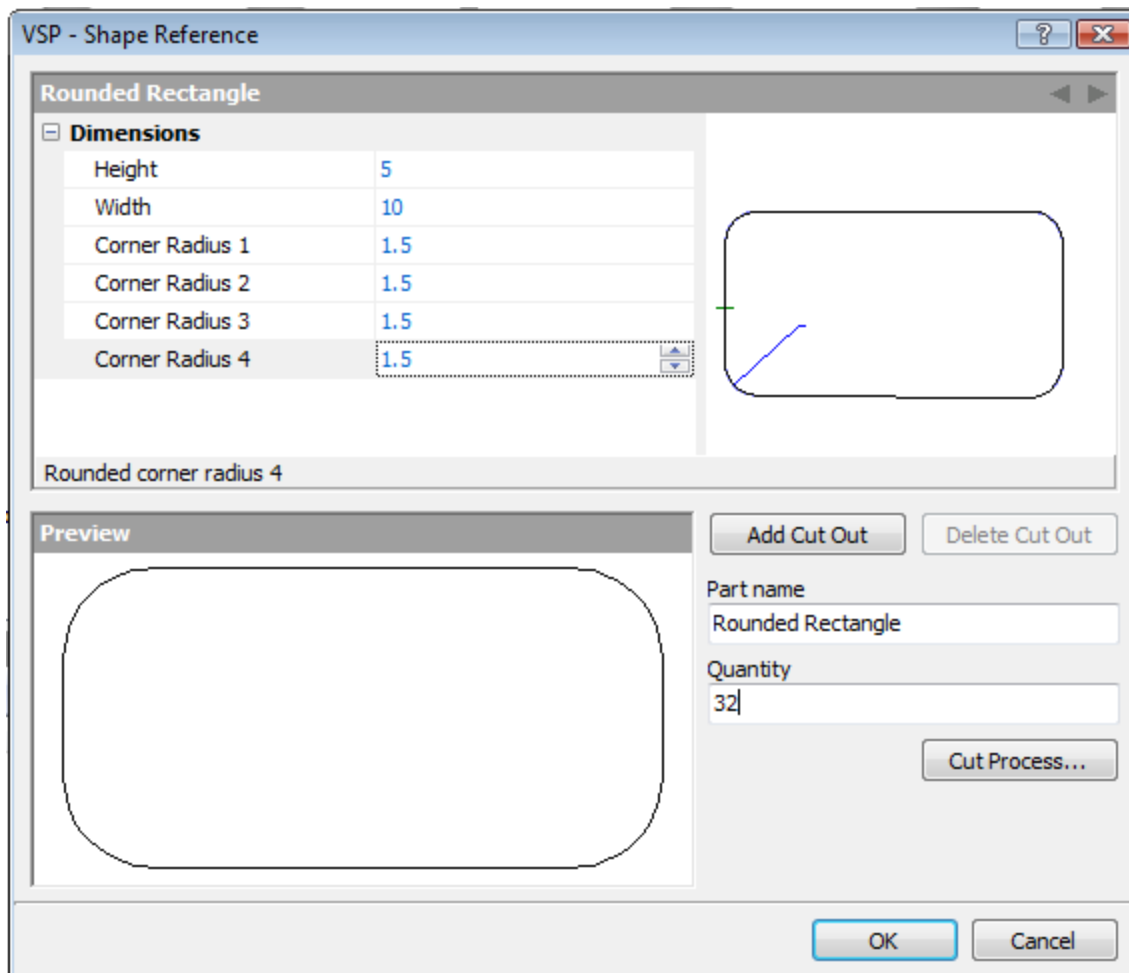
VSP - Shape Reference

Rounded Rectangle

Dimensions

| | |
|---|---|
| Height | 5 |
| Width | 10 |
| Corner Radius 1 | 1.5 |
| Corner Radius 2 | 1.5 |
| Corner Radius 3 | 1.5 |
| Corner Radius 4 | 1.5 |

Rounded corner radius 4

Preview

Add Cut Out

Delete Cut Out

Part name

Rounded Rectangle

Quantity

32

Cut Process...

OK

Cancel